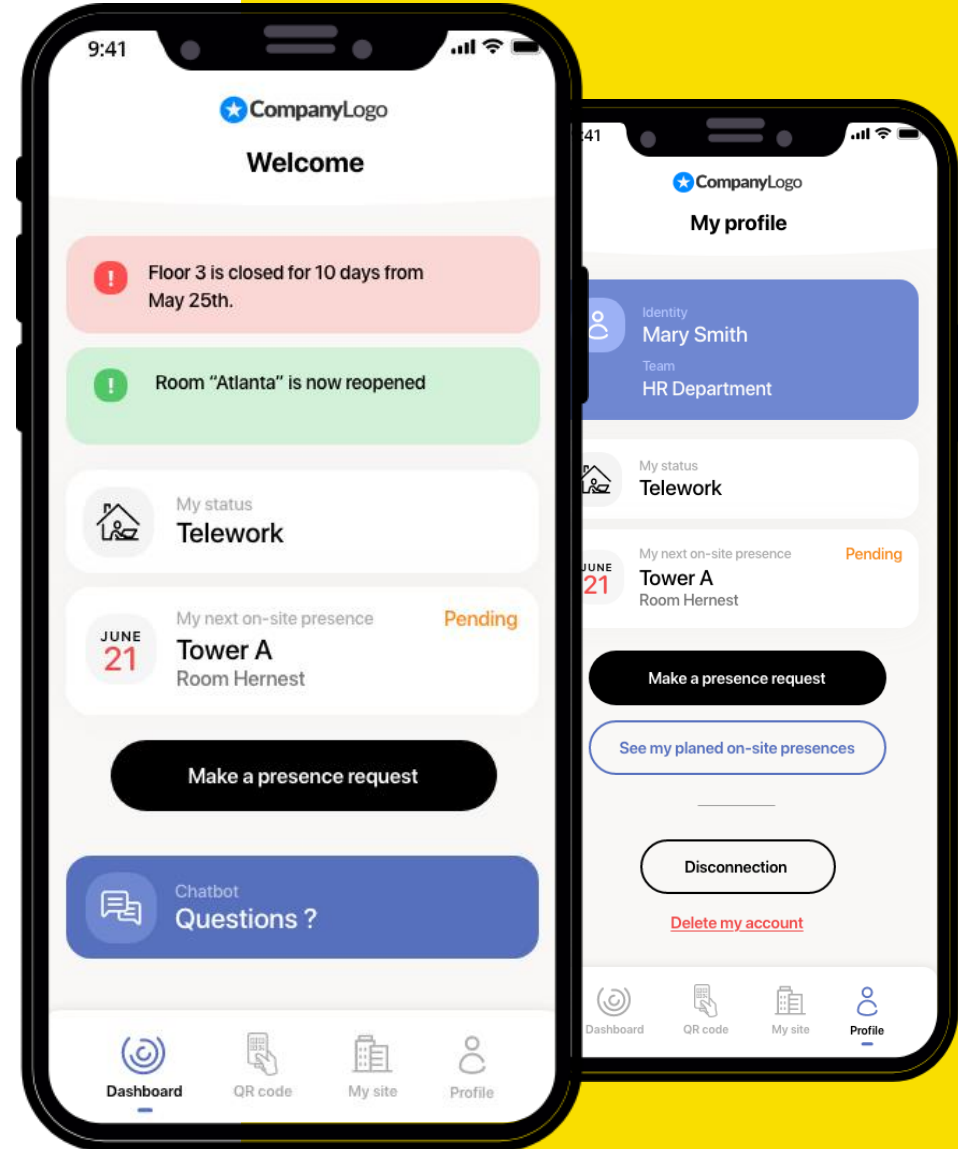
9:41

CompanyLogo

Welcome

Floor 3 is closed for 10 days from May 25th.

Room "Atlanta" is now reopened

My status
Telework

JUNE
21
My next on-site presence
Tower A
Room Hernest
Pending

Make a presence request

Chatbot
Questions ?

Dashboard
QR code
My site
Profile

41

CompanyLogo

My profile

Identity
Mary Smith
Team
HR Department

My status
Telework

JUNE
21
My next on-site presence
Tower A
Room Hernest
Pending

Make a presence request

See my planed on-site presences

Disconnection

Delete my account

Dashboard
QR code
My site
Profile